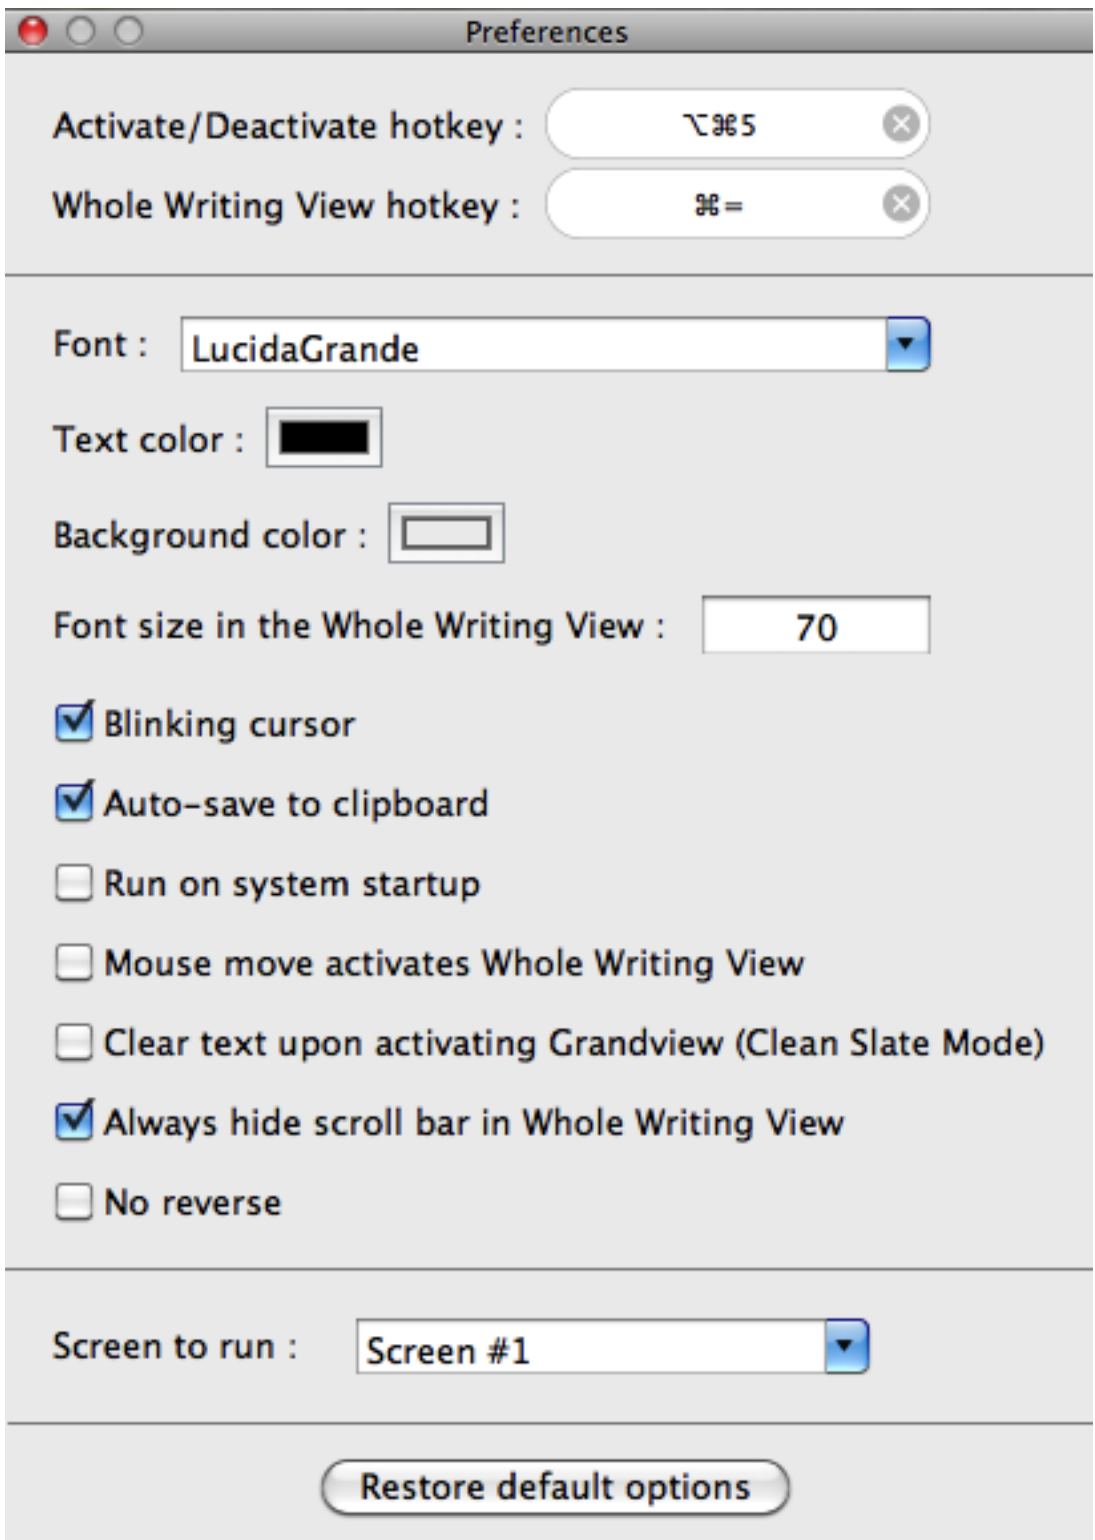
Preferences

Activate/Deactivate hotkey : ⌥⌘5

Whole Writing View hotkey : ⌘=

Font : LucidaGrande

Text color :

Background color :

Font size in the Whole Writing View : 70

Blinking cursor

Auto-save to clipboard

Run on system startup

Mouse move activates Whole Writing View

Clear text upon activating Grandview (Clean Slate Mode)

Always hide scroll bar in Whole Writing View

No reverse

Screen to run : Screen #1

Restore default options